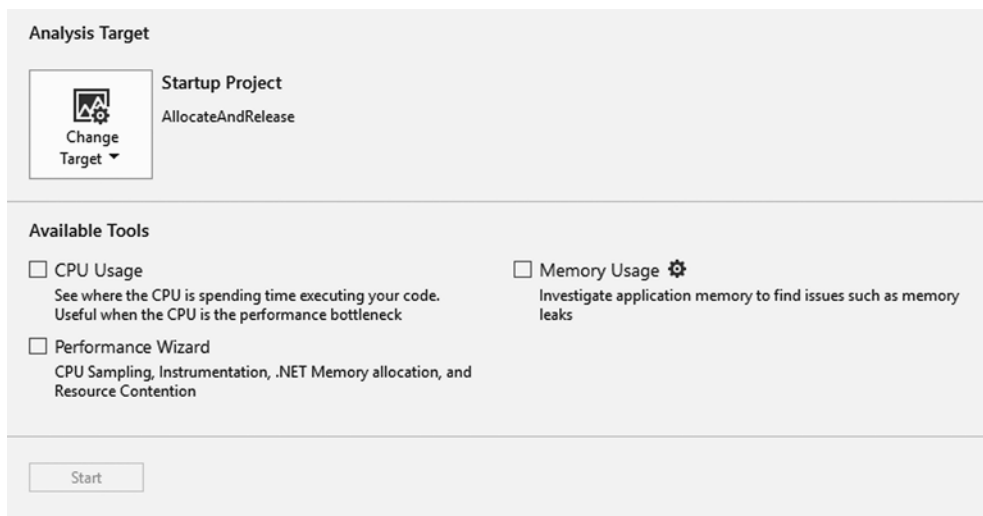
Analysis Target

Change Target

Startup Project

AllocateAndRelease

Available Tools

CPU Usage

See where the CPU is spending time executing your code. Useful when the CPU is the performance bottleneck

Performance Wizard

CPU Sampling, Instrumentation, .NET Memory allocation, and Resource Contention

Memory Usage

Investigate application memory to find issues such as memory leaks

Start